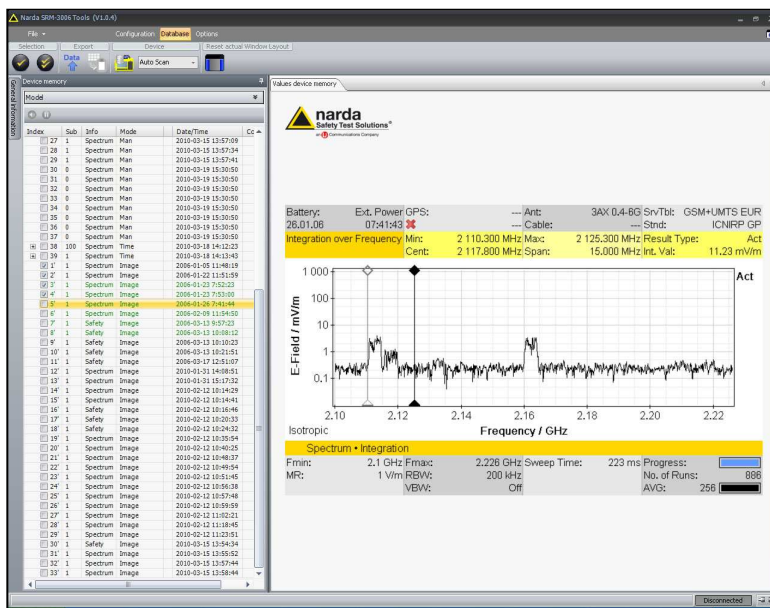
Narda SRM-3006 Tools (V1.0.4)

File ▾ Configuration Database Options

Selection Export Device Reset actual Window Layout

Data Auto Scan

Device memory

Model

General information

| Index | Sub | Info | Mode | Date/Time | Cc |
|---|---|---|---|---|---|
| 27 | 1 | Spectrum | Man | 2010-03-15 13:57:09 | |
| 28 | 1 | Spectrum | Man | 2010-03-15 13:57:34 | |
| 29 | 1 | Spectrum | Man | 2010-03-15 13:57:41 | |
| 30 | 0 | Spectrum | Man | 2010-03-19 15:30:50 | |
| 31 | 0 | Spectrum | Man | 2010-03-19 15:30:50 | |
| 32 | 0 | Spectrum | Man | 2010-03-19 15:30:50 | |
| 33 | 0 | Spectrum | Man | 2010-03-19 15:30:50 | |
| 34 | 0 | Spectrum | Man | 2010-03-19 15:30:50 | |
| 35 | 0 | Spectrum | Man | 2010-03-19 15:30:50 | |
| 36 | 0 | Spectrum | Man | 2010-03-19 15:30:50 | |
| 37 | 0 | Spectrum | Man | 2010-03-19 15:30:50 | |
| 38 | 100 | Spectrum | Time | 2010-03-18 14:12:23 | |
| 39 | 1 | Spectrum | Time | 2010-03-18 14:13:43 | |
| 1' | 1 | Spectrum | Image | 2006-01-05 11:48:19 | |
| 2' | 1 | Spectrum | Image | 2006-01-22 11:51:59 | |
| 3' | 1 | Spectrum | Image | 2006-01-23 7:52:23 | |
| 4' | 1 | Spectrum | Image | 2006-01-23 7:53:00 | |
| 5' | 1 | Spectrum | Image | 2006-01-26 7:41:44 | |
| 6' | 1 | Spectrum | Image | 2006-02-09 11:54:50 | |
| 7' | 1 | Safety | Image | 2006-03-13 9:57:23 | |
| 8' | 1 | Safety | Image | 2006-03-13 10:08:12 | |
| 9' | 1 | Spectrum | Image | 2006-03-13 10:10:23 | |
| 10' | 1 | Spectrum | Image | 2006-03-13 10:21:51 | |
| 11' | 1 | Safety | Image | 2006-03-17 12:51:07 | |
| 12' | 1 | Spectrum | Image | 2010-01-31 14:08:51 | |
| 13' | 1 | Spectrum | Image | 2010-01-31 15:17:32 | |
| 14' | 1 | Spectrum | Image | 2010-02-12 10:14:29 | |
| 15' | 1 | Spectrum | Image | 2010-02-12 10:14:41 | |
| 16' | 1 | Safety | Image | 2010-02-12 10:16:46 | |
| 17' | 1 | Safety | Image | 2010-02-12 10:20:33 | |
| 18' | 1 | Spectrum | Image | 2010-02-12 10:24:32 | |
| 19' | 1 | Spectrum | Image | 2010-02-12 10:35:54 | |
| 20' | 1 | Spectrum | Image | 2010-02-12 10:40:25 | |
| 21' | 1 | Spectrum | Image | 2010-02-12 10:48:37 | |
| 22' | 1 | Spectrum | Image | 2010-02-12 10:49:54 | |
| 23' | 1 | Spectrum | Image | 2010-02-12 10:51:45 | |
| 24' | 1 | Spectrum | Image | 2010-02-12 10:56:38 | |
| 25' | 1 | Spectrum | Image | 2010-02-12 10:57:48 | |
| 26' | 1 | Spectrum | Image | 2010-02-12 10:59:59 | |
| 27' | 1 | Spectrum | Image | 2010-02-12 11:02:21 | |
| 28' | 1 | Spectrum | Image | 2010-02-12 11:18:45 | |
| 29' | 1 | Spectrum | Image | 2010-02-12 11:23:51 | |
| 30' | 1 | Safety | Image | 2010-03-15 13:54:34 | |
| 31' | 1 | Spectrum | Image | 2010-03-15 13:55:52 | |
| 32' | 1 | Spectrum | Image | 2010-03-15 13:57:44 | |
| 33' | 1 | Spectrum | Image | 2010-03-15 13:58:44 | |

Values device memory

narda Safety Test Solutions®
an L3 Communications Company

| Battery: | Ext. Power | GPS: | --- | Ant: | 3AX 0.4-6G | SrvTbl: | GSM+UMTS EUR |
|---|---|---|---|---|---|---|---|
| 26.01.06 | 07:41:43 | | | Cable: | --- | Stnd: | ICNIRP GP |
| Integration over Frequency | | Min: | 2 110.300 MHz | Max: | 2 125.300 MHz | Result Type: | Act |
| | | Cent: | 2 117.800 MHz | Span: | 15.000 MHz | Int. Val: | 11.23 mV/m |

1 000
100
10
1
0.1
E-Field / mV/m
Act
2.10 2.12 2.14 2.16 2.18 2.20 2.22
Isotropic
Frequency / GHz

Spectrum • Integration

| Fmin: | 2.1 GHz | Fmax: | 2.226 GHz | Sweep Time: | 223 ms | Progress: | |
|---|---|---|---|---|---|---|---|
| MR: | 1 V/m | RBW: | 200 kHz | | | No. of Runs: | 886 |
| | | VBW: | Off | | | AVG: | 256 |

Disconnected